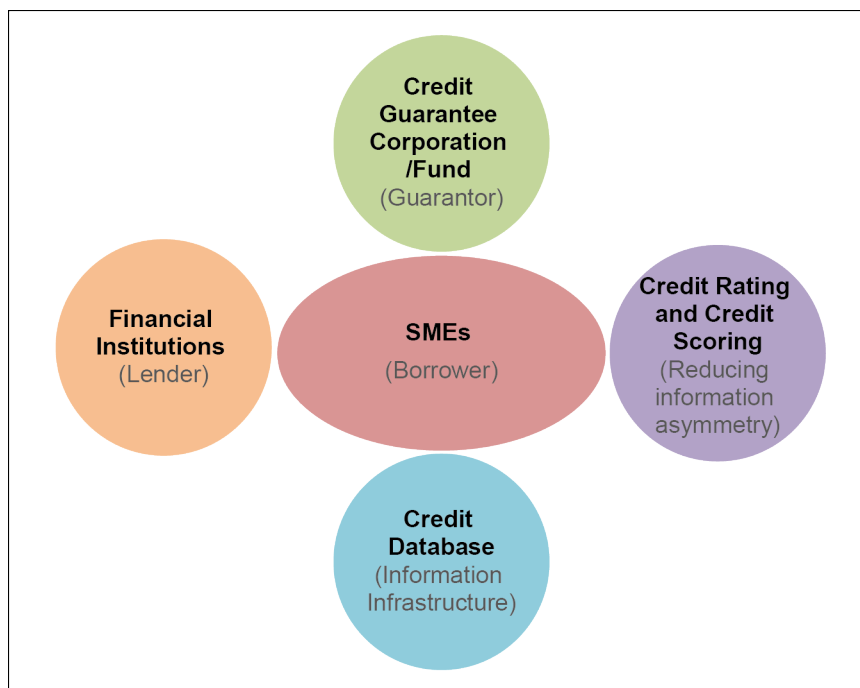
Credit Guarantee Corporation /Fund
(Guarantor)

Financial Institutions
(Lender)

SMEs
(Borrower)

Credit Rating and Credit Scoring
(Reducing information asymmetry)

Credit Database
(Information Infrastructure)